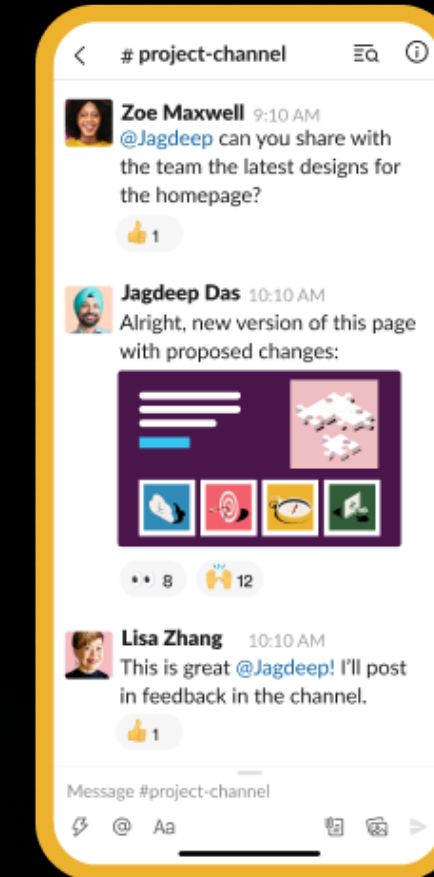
# project-channel

Zoe Maxwell 9:10 AM
@Jagdeep can you share with the team the latest designs for the homepage?

1

Jagdeep Das 10:10 AM
Alright, new version of this page with proposed changes:

8 12

Lisa Zhang 10:10 AM
This is great @Jagdeep! I'll post in feedback in the channel.

1

Message #project-channel

Aa